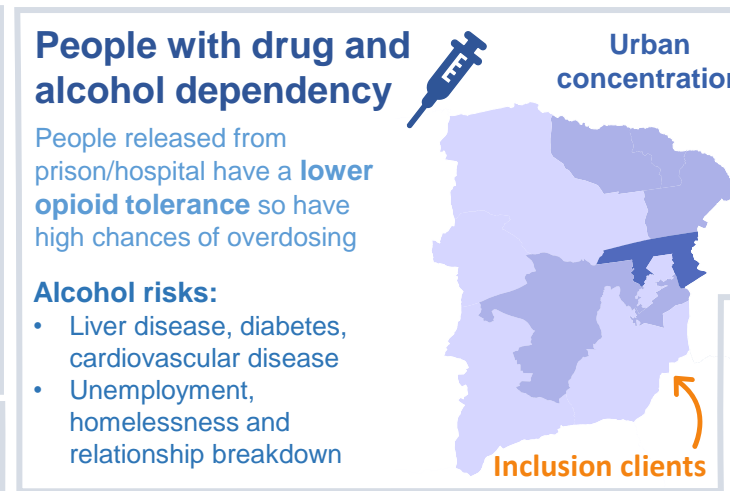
People with drug and alcohol dependency

Urban concentration

People released from prison/hospital have a **lower opioid tolerance** so have high chances of overdosing

Alcohol risks:

• Liver disease, diabetes, cardiovascular disease
• Unemployment, homelessness and relationship breakdown

Inclusion clients